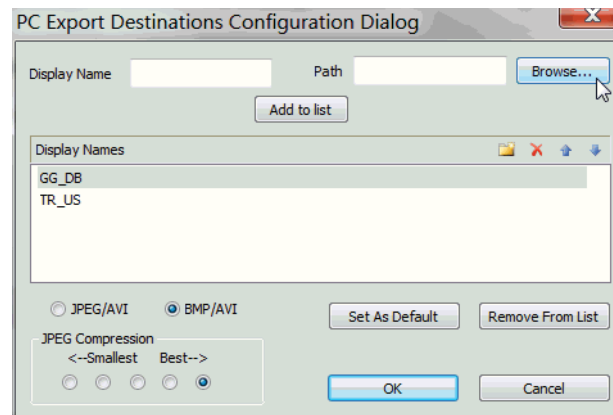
PC Export Destinations Configuration Dialog

Display Name

Path

Browse...

Add to list

Display Names

GG_DB
TR_US

JPEG/AVI

BMP/AVI

JPEG Compression
<--Smallest Best-->

Set As Default

Remove From List

OK

Cancel